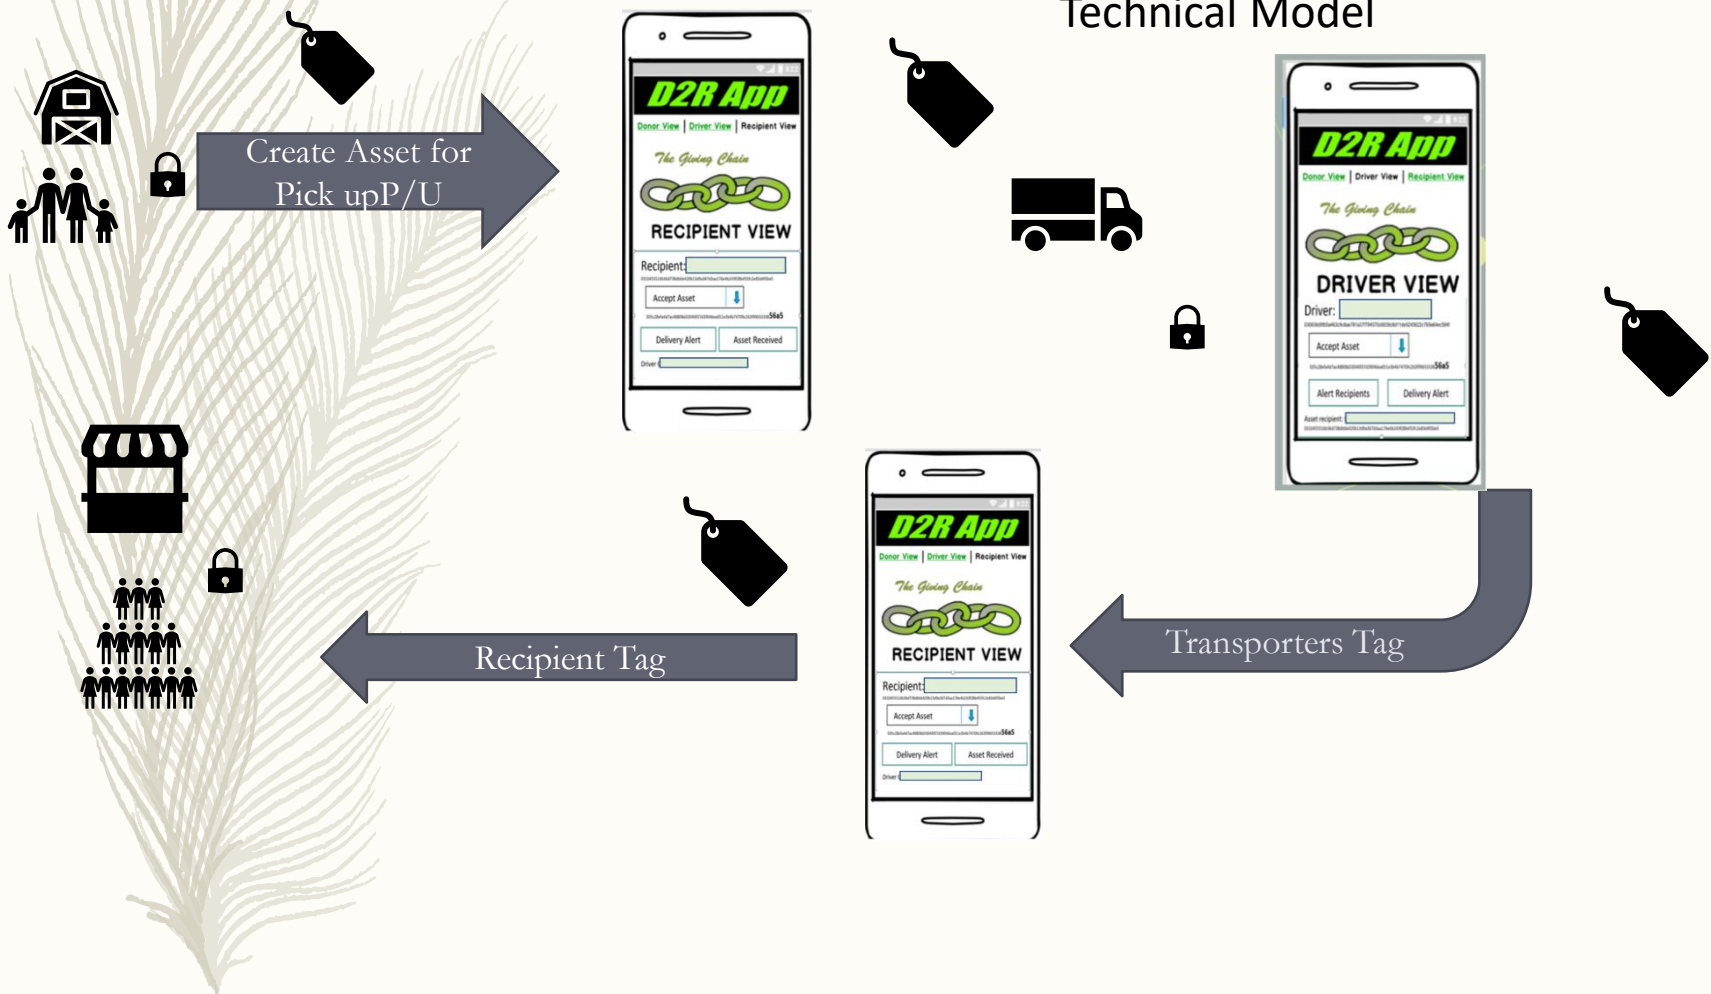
Technical Model

Create Asset for Pick upP/U

D2R App

Donor View | Driver View | Recipient View

The Giving Chain

RECIPIENT VIEW

Recipient:

Accept Asset

Delivery Alert

Asset Received

Driver:

D2R App

Donor View | Driver View | Recipient View

The Giving Chain

DRIVER VIEW

Driver:

Accept Asset

Alert Recipients

Delivery Alert

Asset recipient:

D2R App

Donor View | Driver View | Recipient View

The Giving Chain

RECIPIENT VIEW

Recipient:

Accept Asset

Delivery Alert

Asset Received

Driver:

Recipient Tag

Transporters Tag